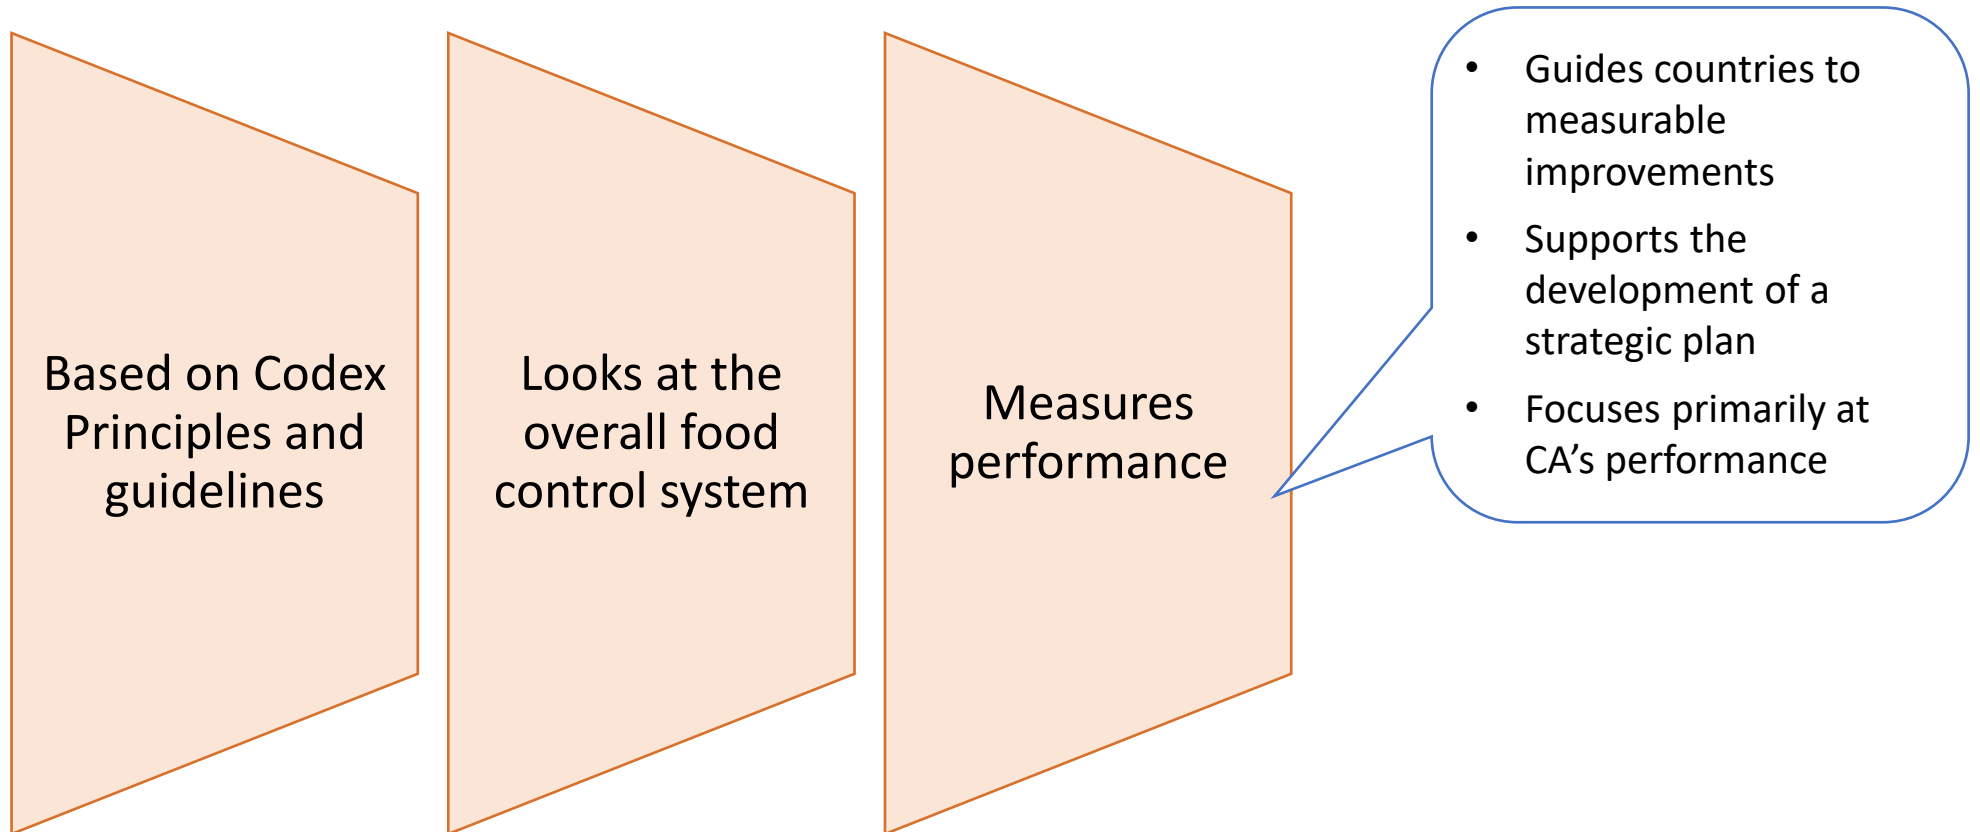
Based on Codex Principles and guidelines

Looks at the overall food control system

Measures performance

- Guides countries to measurable improvements
- Supports the development of a strategic plan
- Focuses primarily at CA’s performance